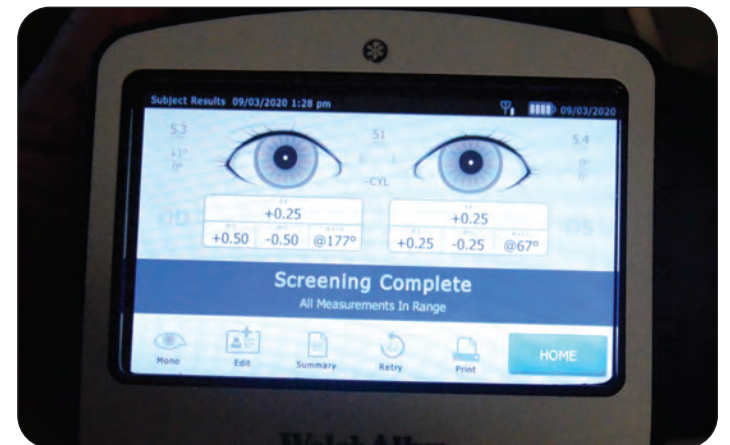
Subject Results 09/03/2020 1:28 pm

09/03/2020

5.3

51

5.4

-CYL

OD

OS

+0.25

+0.50 | -0.50 | @177°

+0.25

+0.25 | -0.25 | @67°

Screening Complete

All Measurements In Range

Mono

Edit

Summary

Retry

Print

HOME

Welch Allyn